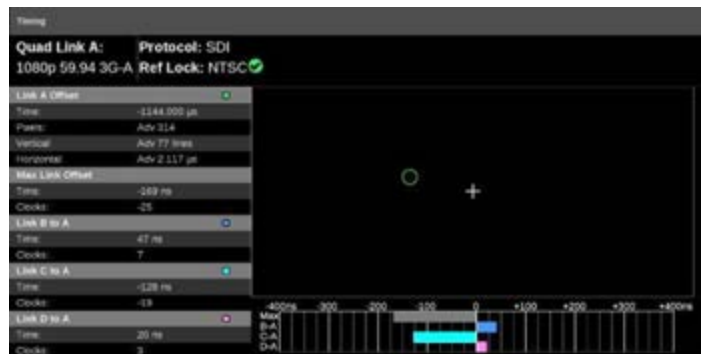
Timing

Quad Link A: Protocol: SDI
1080p 59.94 3G-A Ref Lock: NTSC

| Link A Offset | |
|---|---|
| Time: | -1144.000 µs |
| Pixels: | Adv 314 |
| Vertical: | Adv 77 lines |
| Horizontal: | Adv 2.117 µs |
| Max Link Offset | |
| Time: | -169 ns |
| Clocks: | -25 |
| Link B to A | |
| Time: | 47 ns |
| Clocks: | 7 |
| Link C to A | |
| Time: | -128 ns |
| Clocks: | -19 |
| Link D to A | |
| Time: | 20 ns |
| Clocks: | 3 |

-400ns -300 -200 -100 0 +100 +200 +300 +400ns
Max
B-A
C-A
D-A